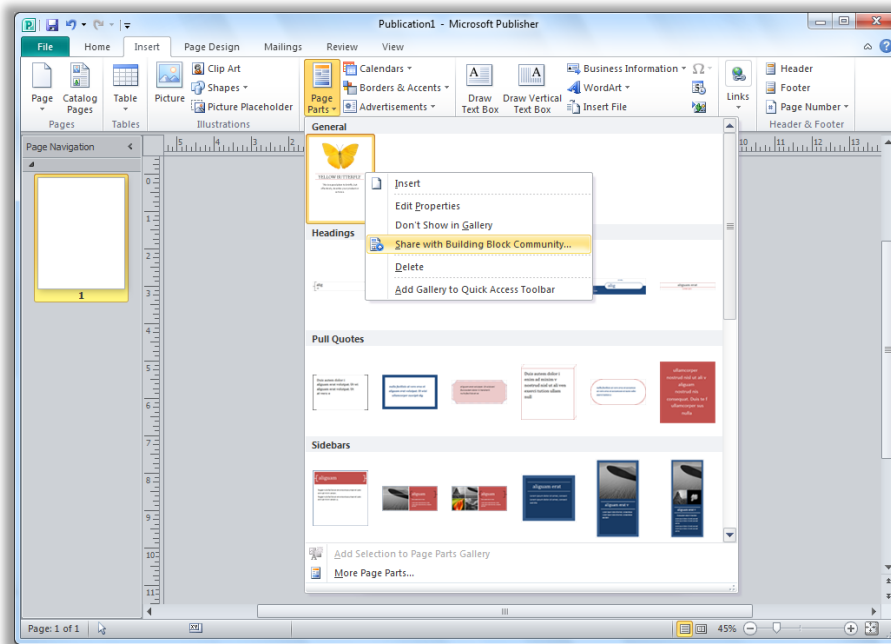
Publication1 - Microsoft Publisher

File | Home | Insert | Page Design | Mailings | Review | View

Page | Catalog Pages | Table | Picture | Clip Art | Shapes | Picture Placeholder | Page Parts | Calendars | Borders & Accents | Advertisements | Draw Text Box | Draw Vertical Text Box | Business Information | WordArt | Insert File | Links | Header | Footer | Page Number

Pages | Tables | Illustrations | Header & Footer

Page Navigation

1

General

YELLOW BUTTERFLY

Insert
Edit Properties
Don't Show in Gallery
Share with Building Block Community...
Delete
Add Gallery to Quick Access Toolbar

Headings

Pull Quotes

Sidebars

aliquam erat

Add Selection to Page Parts Gallery
More Page Parts...

Page: 1 of 1

45%